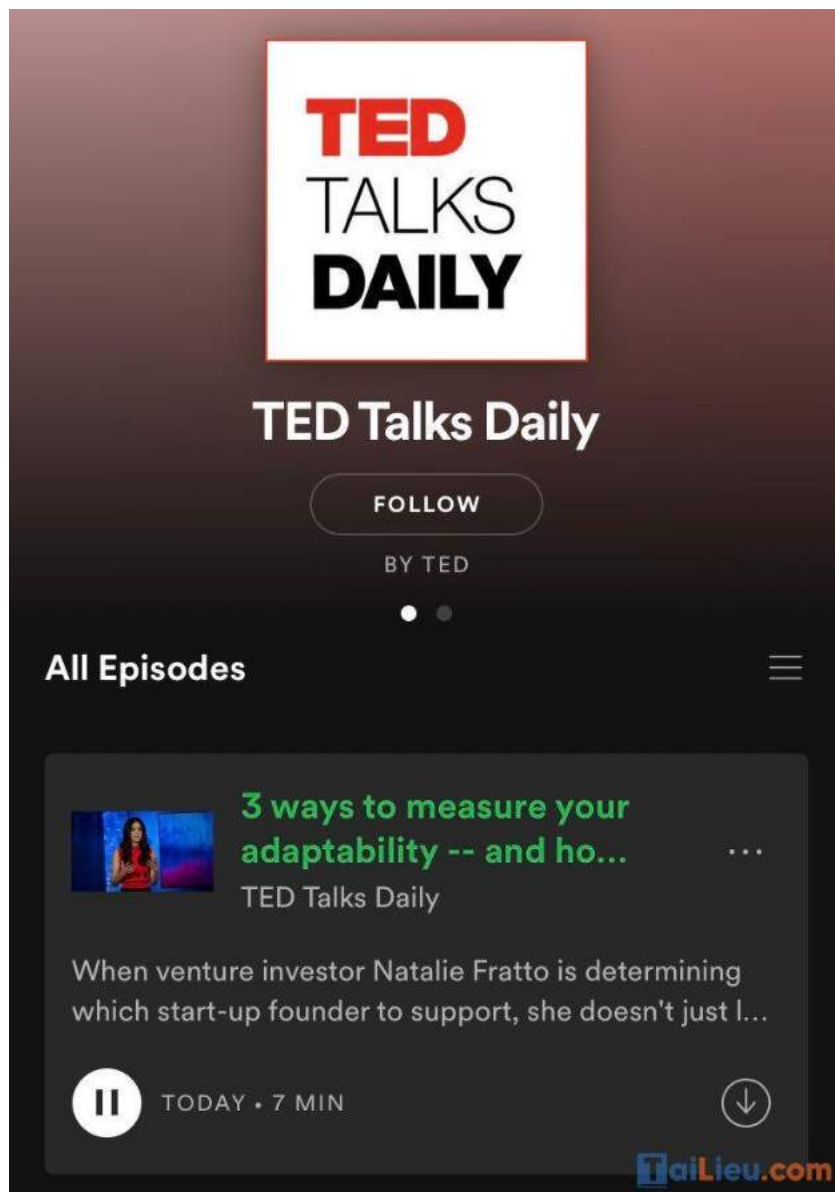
TED
TALKS
DAILY

TED Talks Daily

FOLLOW

BY TED

All Episodes

3 ways to measure your adaptability -- and ho...
TED Talks Daily

When venture investor Natalie Fratto is determining which start-up founder to support, she doesn't just l...

TODAY • 7 MIN

TaiLieu.com